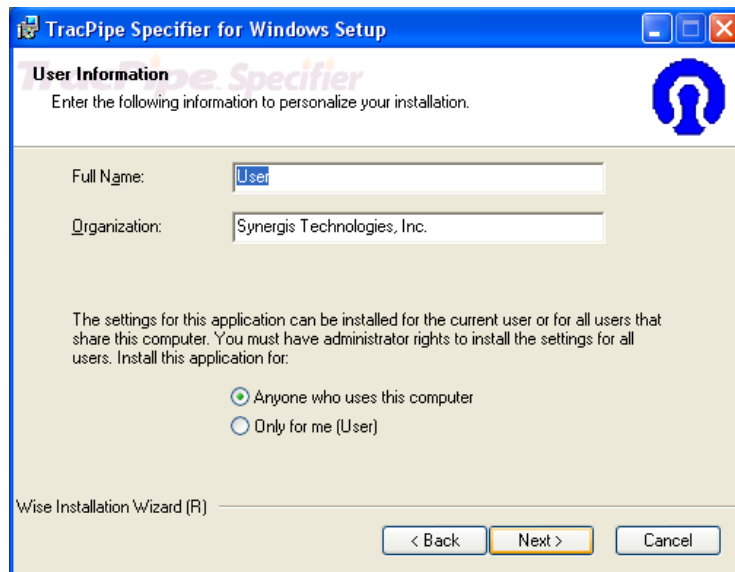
TracPipe Specifier for Windows Setup

TracPipe Specifier

User Information

Enter the following information to personalize your installation.

Full Name: User

Organization: Synergis Technologies, Inc.

The settings for this application can be installed for the current user or for all users that share this computer. You must have administrator rights to install the settings for all users. Install this application for:

Anyone who uses this computer

Only for me (User)

Wise Installation Wizard (R)

< Back

Next >

Cancel